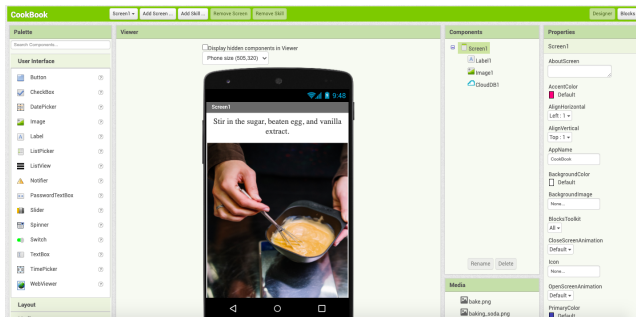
CookBook
Screen1 ▾ Add Screen ... Add Skill ... Remove Screen Remove Skill
Designer Blocks

Palette
Search Components...
User Interface
Button
CheckBox
DatePicker
Image
Label
ListPicker
ListView
Notifier
PasswordTextBox
Slider
Spinner
Switch
TextBox
TimePicker
WebViewer
Layout

Viewer
Display hidden components in Viewer
Phone size (505,320) ▾
9:48
Screen1
Stir in the sugar, beaten egg, and vanilla extract.

Components
Screen1
Label1
Image1
CloudDB1
Rename Delete

Media
bake.png
baking_soda.png

Properties
Screen1
AboutScreen
AccentColor
Default
AlignHorizontal
Left : 1 ▾
AlignVertical
Top : 1 ▾
AppName
CookBook
BackgroundColor
Default
BackgroundImage
None...
BlocksToolkit
All ▾
CloseScreenAnimation
Default ▾
Icon
None...
OpenScreenAnimation
Default ▾
PrimaryColor
Default